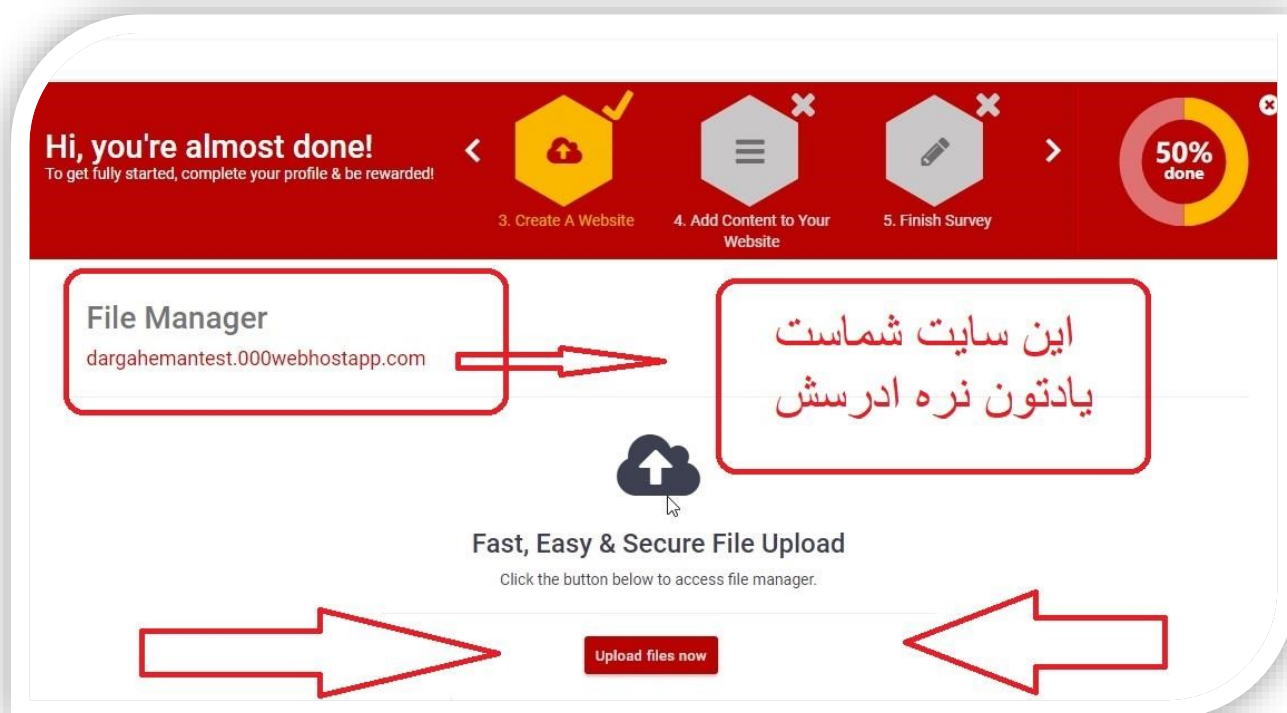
Hi, you're almost done!
To get fully started, complete your profile & be rewarded!

3. Create A Website

4. Add Content to Your Website

5. Finish Survey

50% done

File Manager
dargahemantest.000webhostapp.com

این سایت شماست
یادتون نره ادرسش

Fast, Easy & Secure File Upload
Click the button below to access file manager.

Upload files now